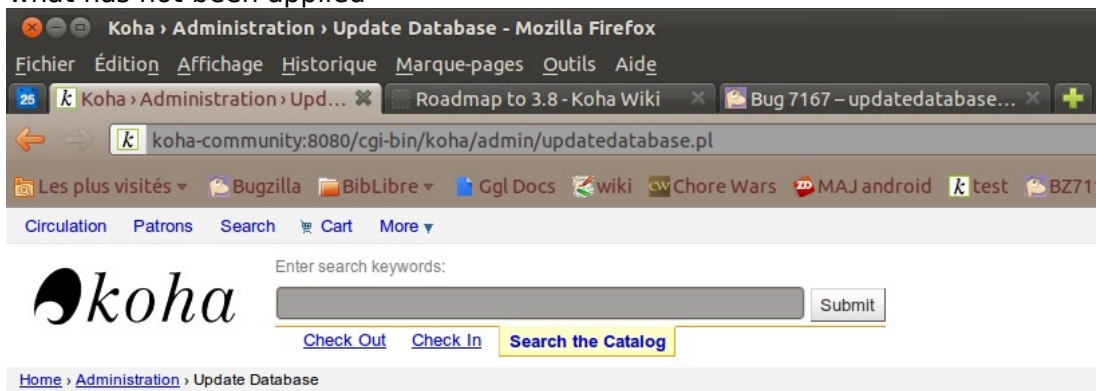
What has not been applied

Koha › Administration › Update Database - Mozilla Firefox

Fichier Édition Affichage Historique Marque-pages Outils Aide

25 Koha › Administration › Upd... Roadmap to 3.8 - Koha Wiki Bug 7167 – updatedatabase...

koha-community:8080/cgi-bin/koha/admin/updatedatabase.pl

Les plus visités Bugzilla BibLibre Ggl Docs wiki Chore Wars MAJ android test BZ71

Circulation Patrons Search Cart More

koha

Enter search keywords:

Submit

Check Out Check In Search the Catalog

Home › Administration › Update Database